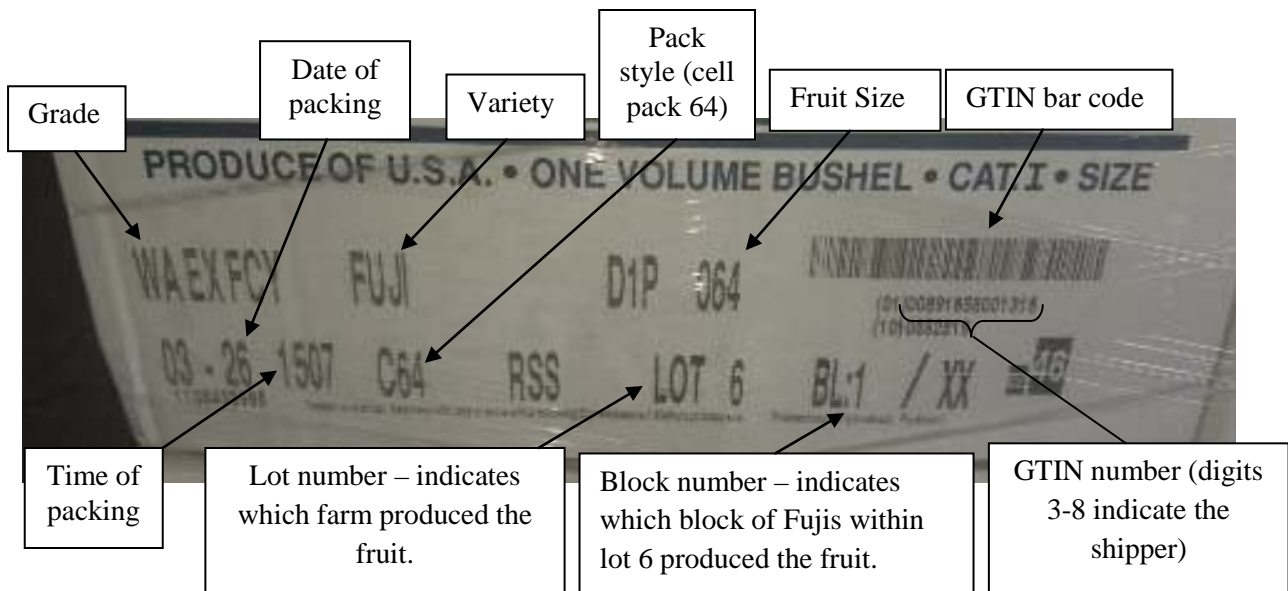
Grade

Date of packing

Variety

Pack style (cell pack 64)

Fruit Size

GTIN bar code

PRODUCE OF U.S.A. • ONE VOLUME BUSHEL • CAT.I • SIZE

WA EX FCY FUJI D1P 064

(01)00891858001315
(10)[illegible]

03 - 26 1507 C64 RSS LOT 6 BL:1 / XX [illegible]

Time of packing

Lot number – indicates which farm produced the fruit.

Block number – indicates which block of Fujis within lot 6 produced the fruit.

GTIN number (digits 3-8 indicate the shipper)